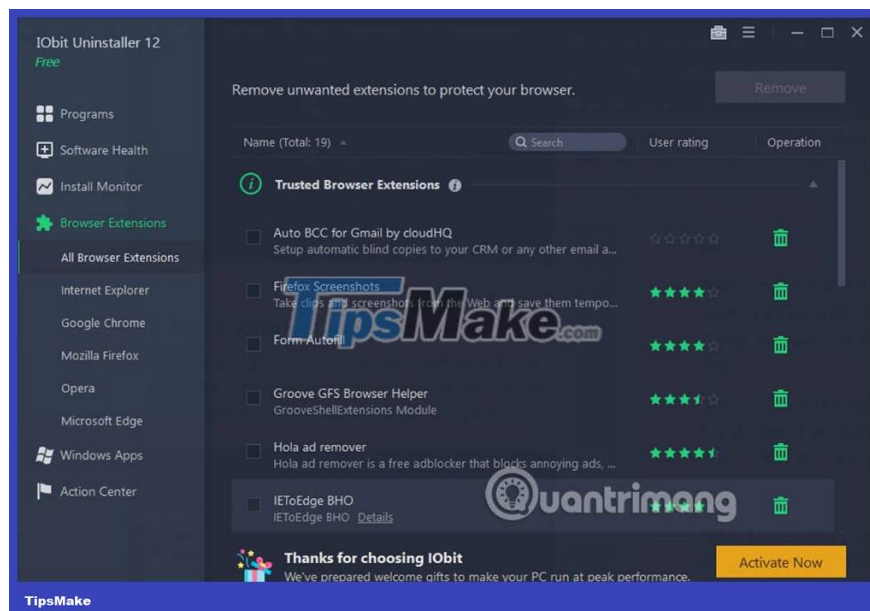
IObit Uninstaller 12
Free

Programs
Software Health
Install Monitor
Browser Extensions
All Browser Extensions
Internet Explorer
Google Chrome
Mozilla Firefox
Opera
Microsoft Edge
Windows Apps
Action Center

Remove unwanted extensions to protect your browser.

Remove

Name (Total: 19)
Search
User rating
Operation

Trusted Browser Extensions

Auto BCC for Gmail by cloudHQ
Setup automatic blind copies to your CRM or any other email a...

Firefox Screenshots
Take clips and screenshots from the Web and save them tempo...

Form Autofill

Groove GFS Browser Helper
GrooveShellExtensions Module

Hola ad remover
Hola ad remover is a free adblocker that blocks annoying ads, ...

IEToEdge BHO
IEToEdge BHO Details

Thanks for choosing IObit
We've prepared welcome gifts to make your PC run at peak performance.

Activate Now

TipsMake.com

Quantrimang

TipsMake